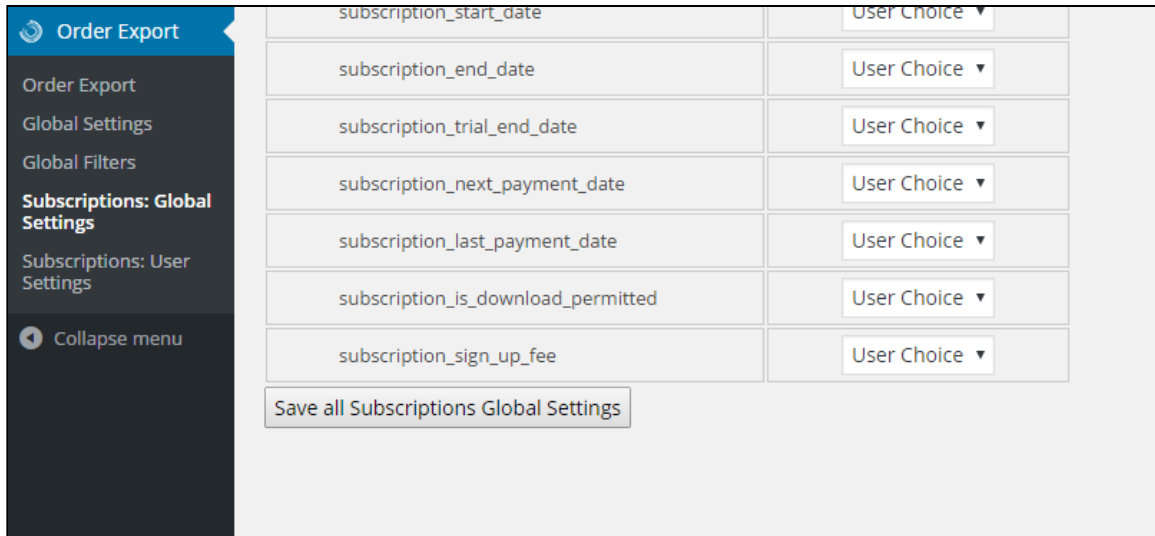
Order Export

Order Export
Global Settings
Global Filters
Subscriptions: Global Settings
Subscriptions: User Settings

Collapse menu

| subscription_start_date | User Choice ▾ |
|---|---|
| subscription_end_date | User Choice ▾ |
| subscription_trial_end_date | User Choice ▾ |
| subscription_next_payment_date | User Choice ▾ |
| subscription_last_payment_date | User Choice ▾ |
| subscription_is_download_permitted | User Choice ▾ |
| subscription_sign_up_fee | User Choice ▾ |

Save all Subscriptions Global Settings